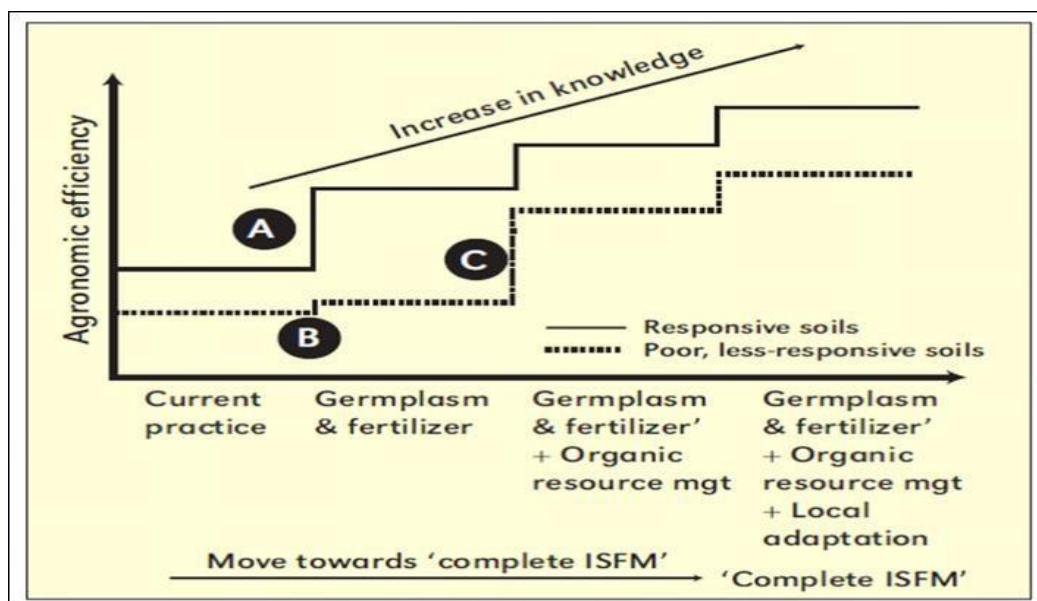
Increase in knowledge

Agronomic efficiency

A

B

C

Responsive soils

Poor, less-responsive soils

Current practice

Germplasm & fertilizer

Germplasm & fertilizer' + Organic resource mgt

Germplasm & fertilizer' + Organic resource mgt + Local adaptation

Move towards 'complete ISFM'

'Complete ISFM'